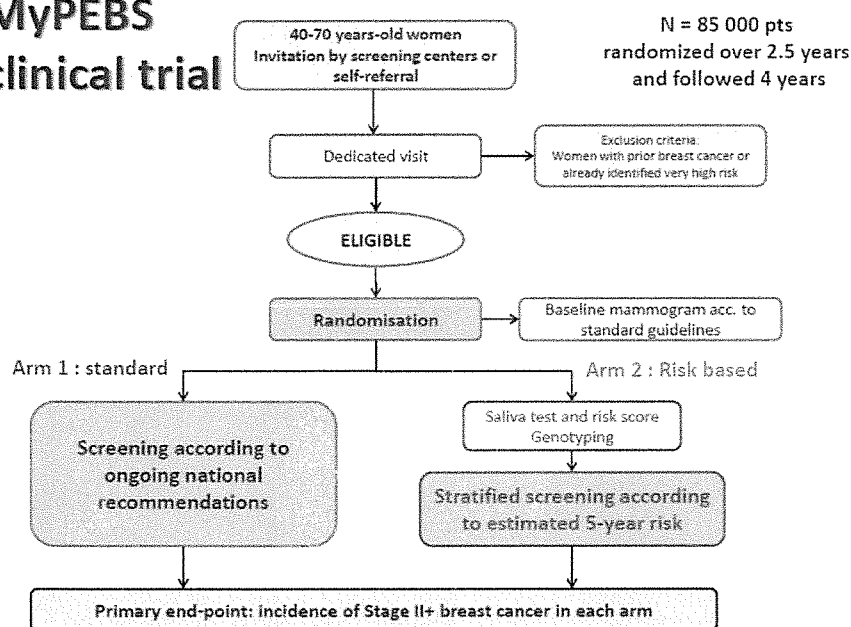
MyPEBS clinical trial

40-70 years-old women Invitation by screening centers or self-referral

N = 85 000 pts randomized over 2.5 years and followed 4 years

Dedicated visit

Exclusion criteria: Women with prior breast cancer or already identified very high risk

ELIGIBLE

Randomisation

Baseline mammogram acc. to standard guidelines

Arm 1 : standard

Arm 2 : Risk based

Screening according to ongoing national recommendations

Saliva test and risk score Genotyping

Stratified screening according to estimated 5-year risk

Primary end-point: incidence of Stage II+ breast cancer in each arm